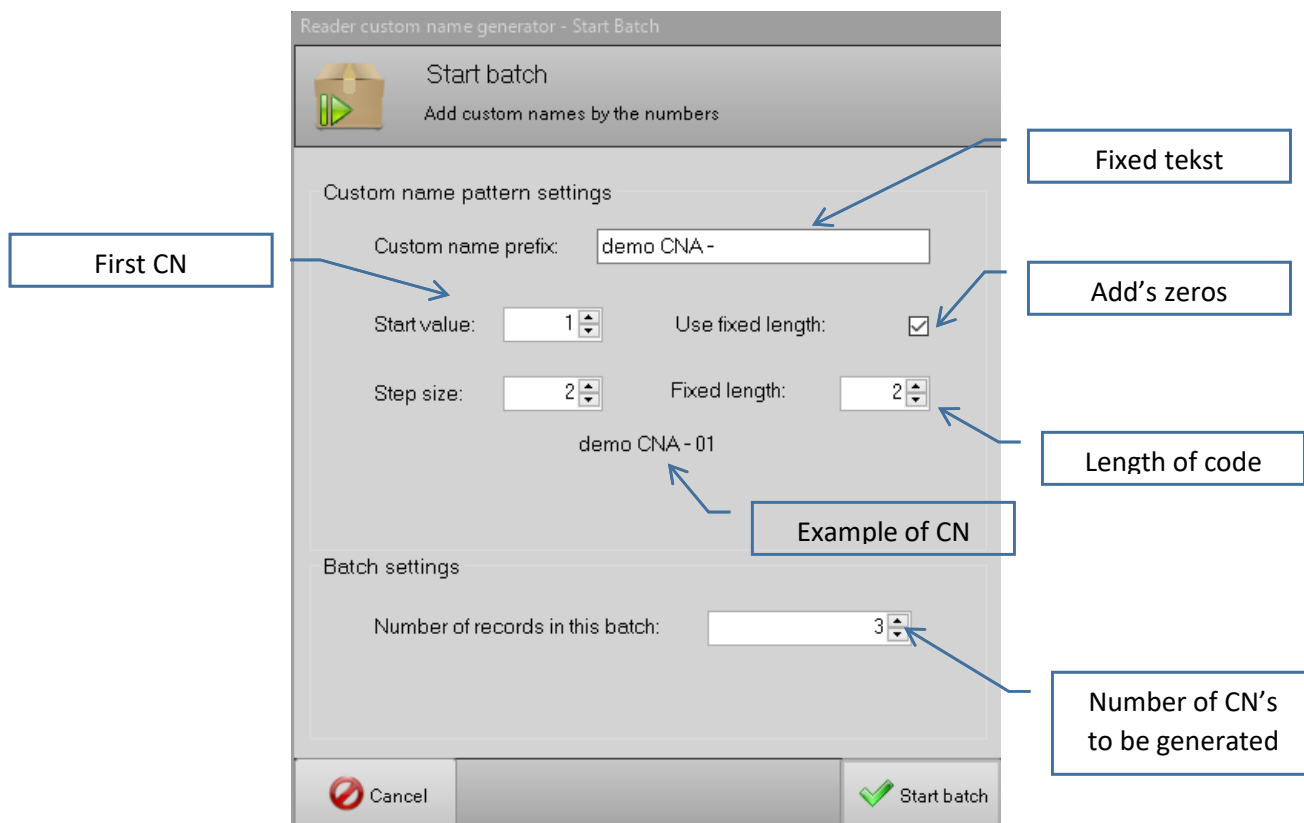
Reader custom name generator - Start Batch

Start batch

Add custom names by the numbers

Fixed tekst

Custom name pattern settings

First CN

Custom name prefix: demo CNA -

Add’s zeros

Start value: 1

Use fixed length: ☑

Step size: 2

Fixed length: 2

demo CNA - 01

Length of code

Example of CN

Batch settings

Number of records in this batch: 3

Number of CN’s to be generated

Cancel

Start batch